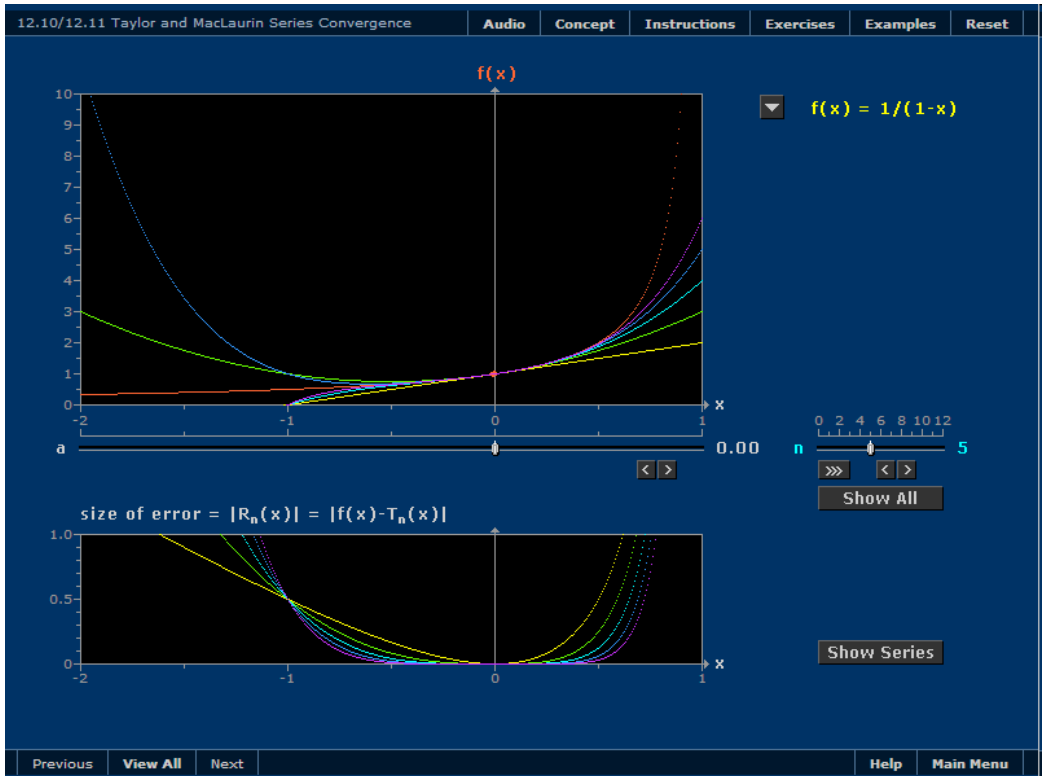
12.10/12.11 Taylor and MacLaurin Series Convergence

Audio | Concept | Instructions | Exercises | Examples | Reset

f(x)

$f(x) = 1/(1-x)$

10
9
8
7
6
5
4
3
2
1
0
-2
-1
0
1
x

a
0.00

n
0 2 4 6 8 10 12
5

Show All

size of error = $|R_n(x)| = |f(x)-T_n(x)|$

1.0
0.5
0
-2
-1
0
1
x

Show Series

Previous | View All | Next

Help | Main Menu